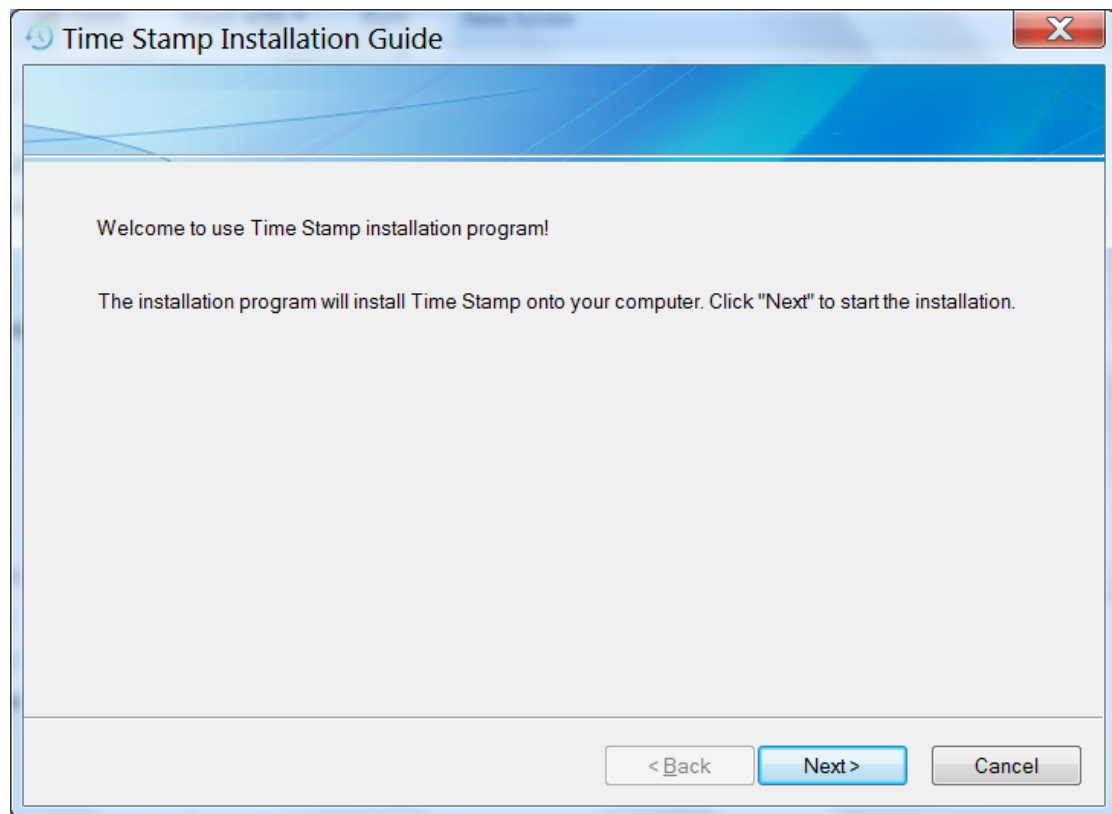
Time Stamp Installation Guide

Welcome to use Time Stamp installation program!

The installation program will install Time Stamp onto your computer. Click "Next" to start the installation.

< Back
Next >
Cancel